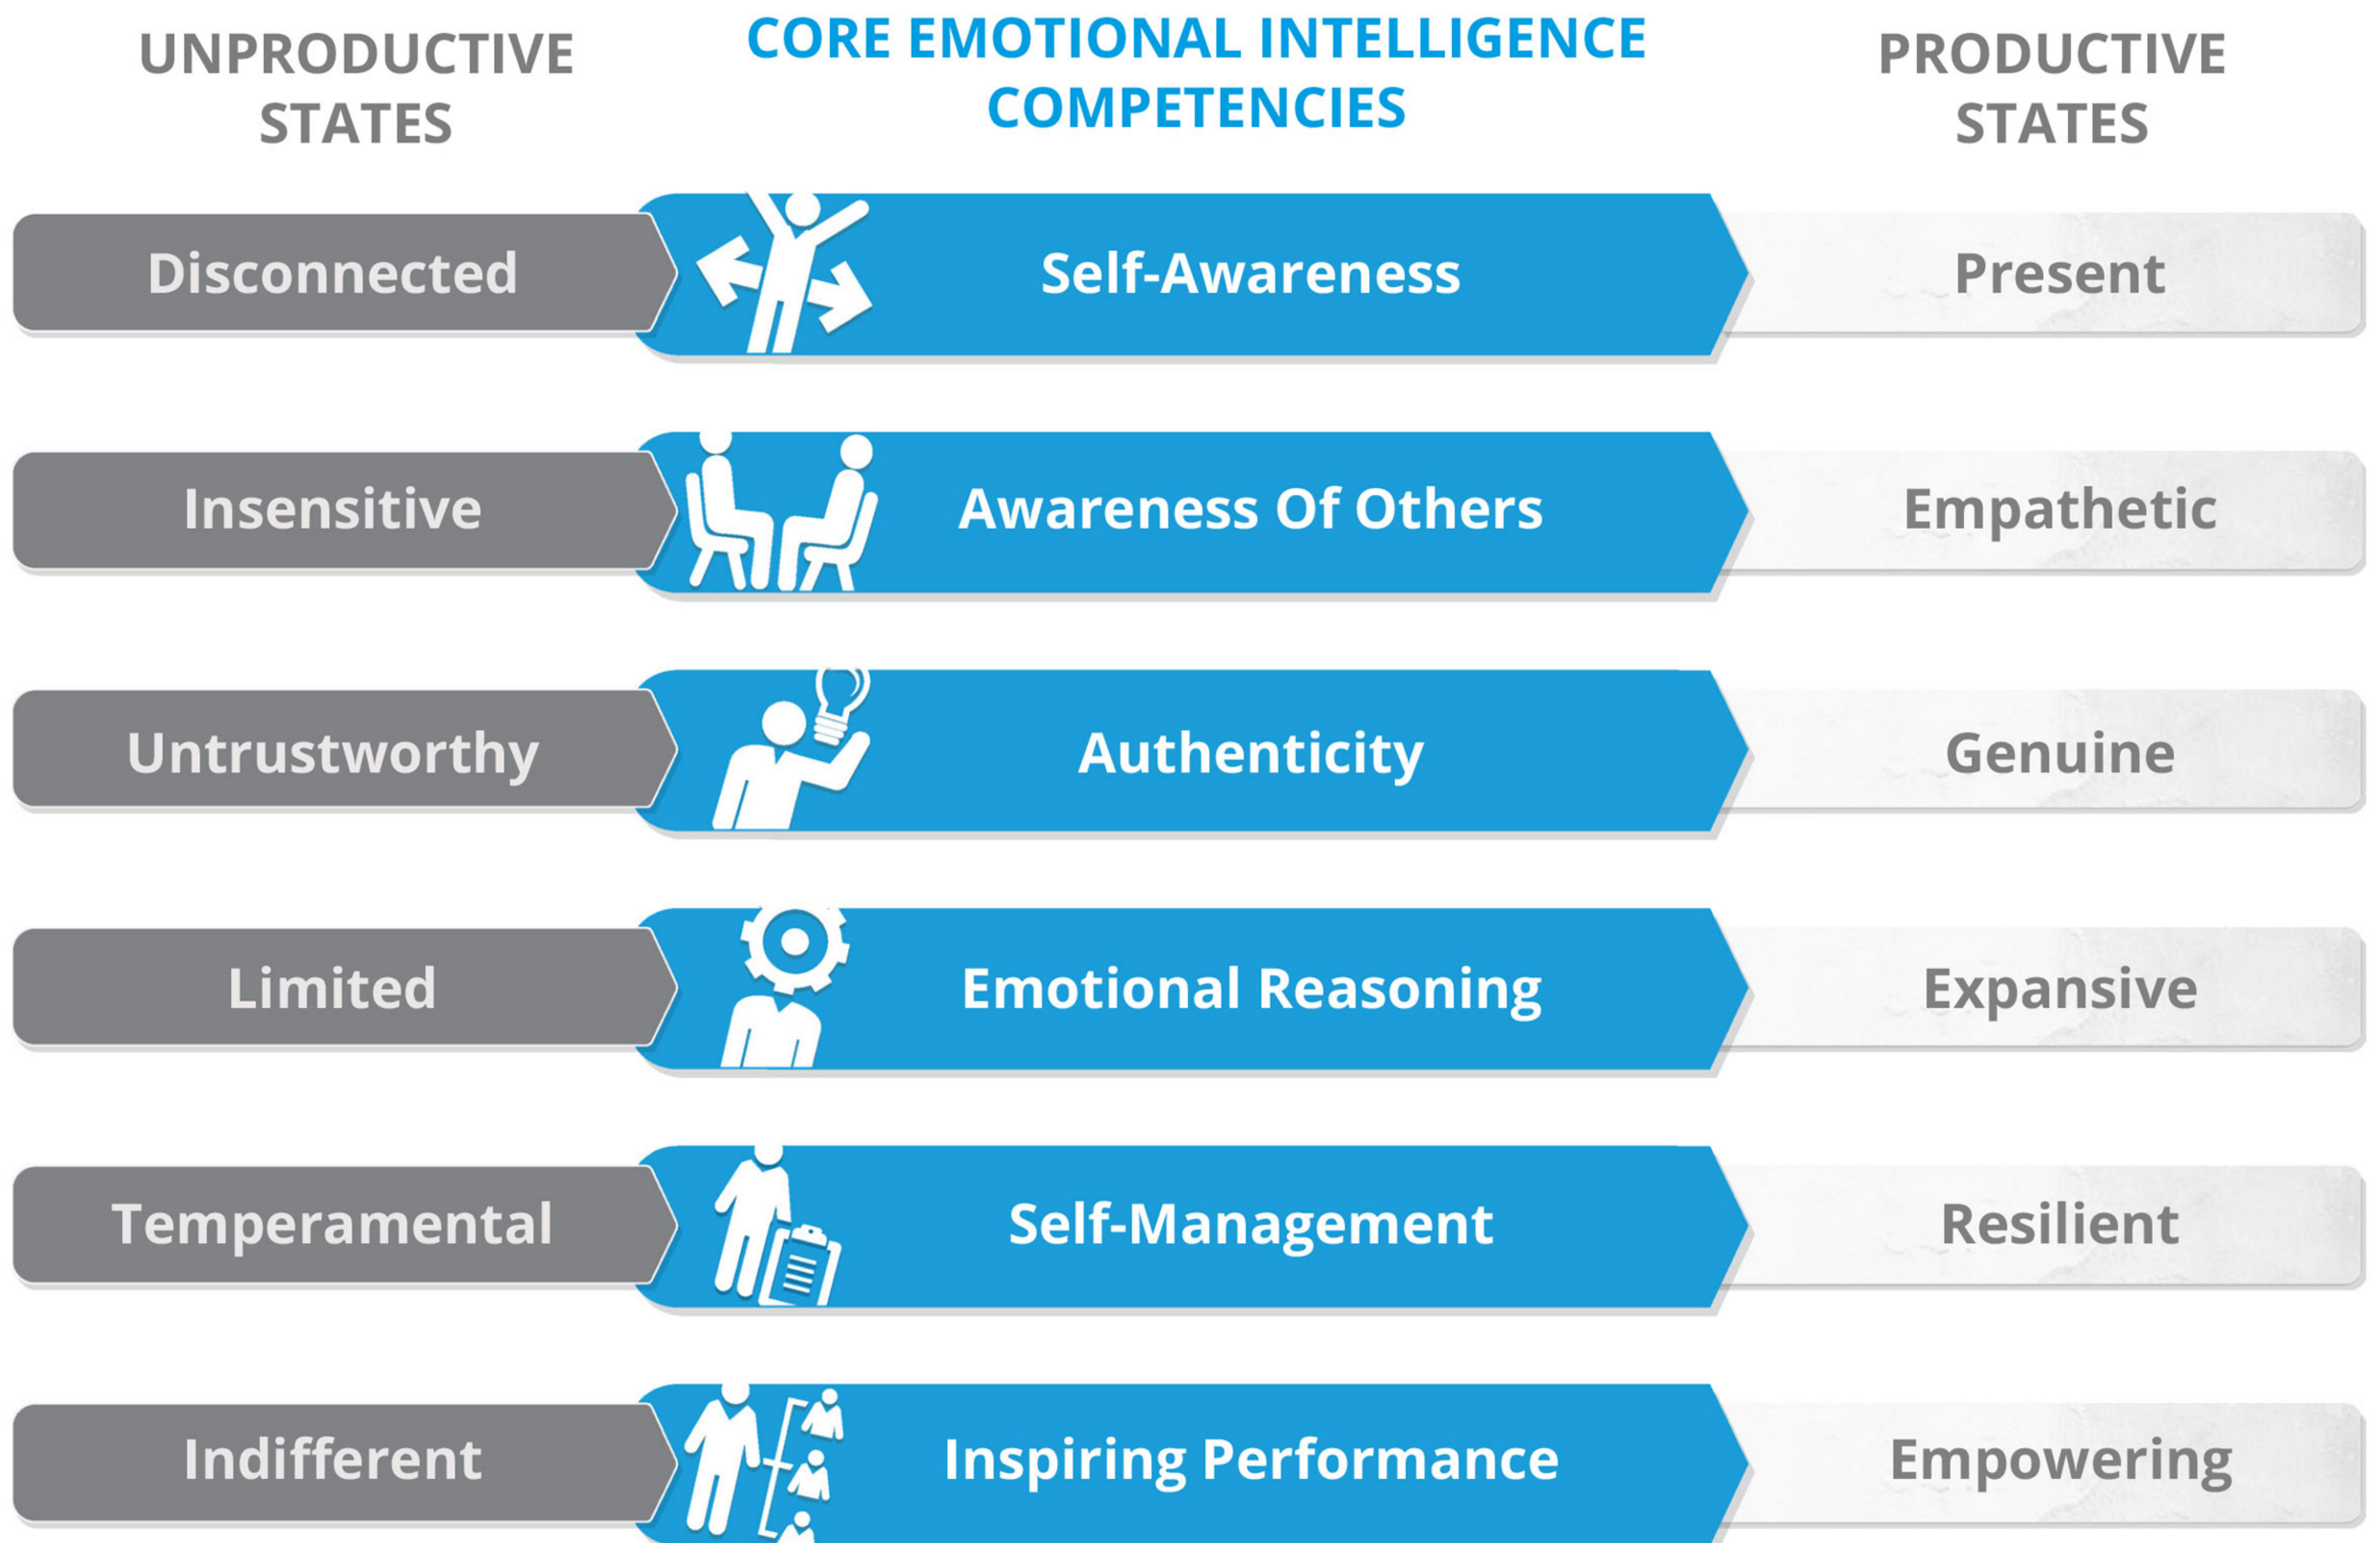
| UNPRODUCTIVE STATES | CORE EMOTIONAL INTELLIGENCE COMPETENCIES | PRODUCTIVE STATES |
|---|---|---|
| Disconnected | Self-Awareness | Present |
| Insensitive | Awareness Of Others | Empathetic |
| Untrustworthy | Authenticity | Genuine |
| Limited | Emotional Reasoning | Expansive |
| Temperamental | Self-Management | Resilient |
| Indifferent | Inspiring Performance | Empowering |